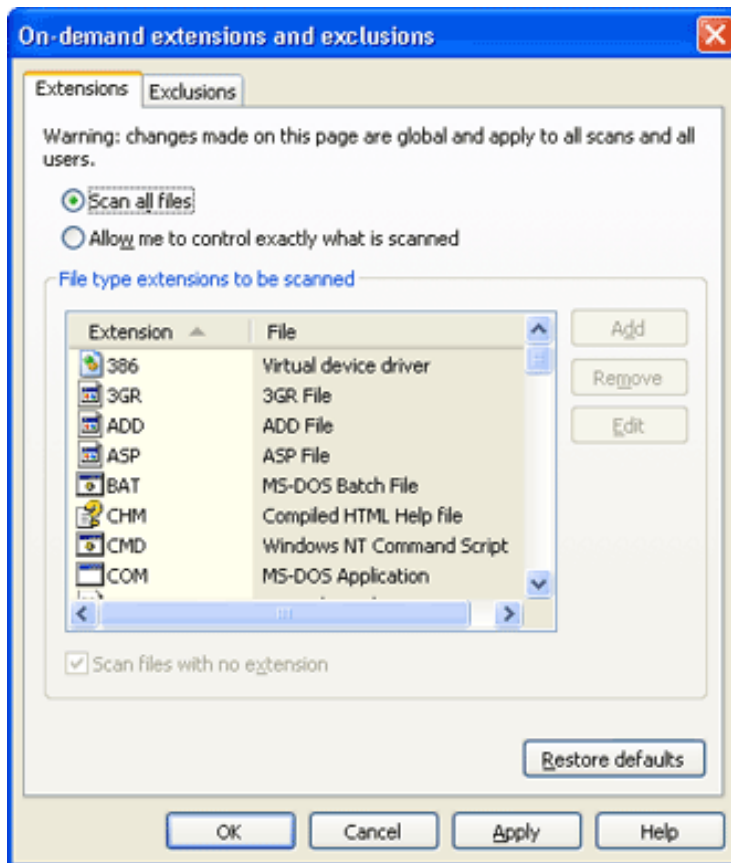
On-demand extensions and exclusions

Extensions | Exclusions

Warning: changes made on this page are global and apply to all scans and all users.

Scan all files

Allow me to control exactly what is scanned

File type extensions to be scanned

| Extension | File |
|---|---|
| 386 | Virtual device driver |
| 3GR | 3GR File |
| ADD | ADD File |
| ASP | ASP File |
| BAT | MS-DOS Batch File |
| CHM | Compiled HTML Help file |
| CMD | Windows NT Command Script |
| COM | MS-DOS Application |

Add

Remove

Edit

Scan files with no extension

Restore defaults

OK Cancel Apply Help